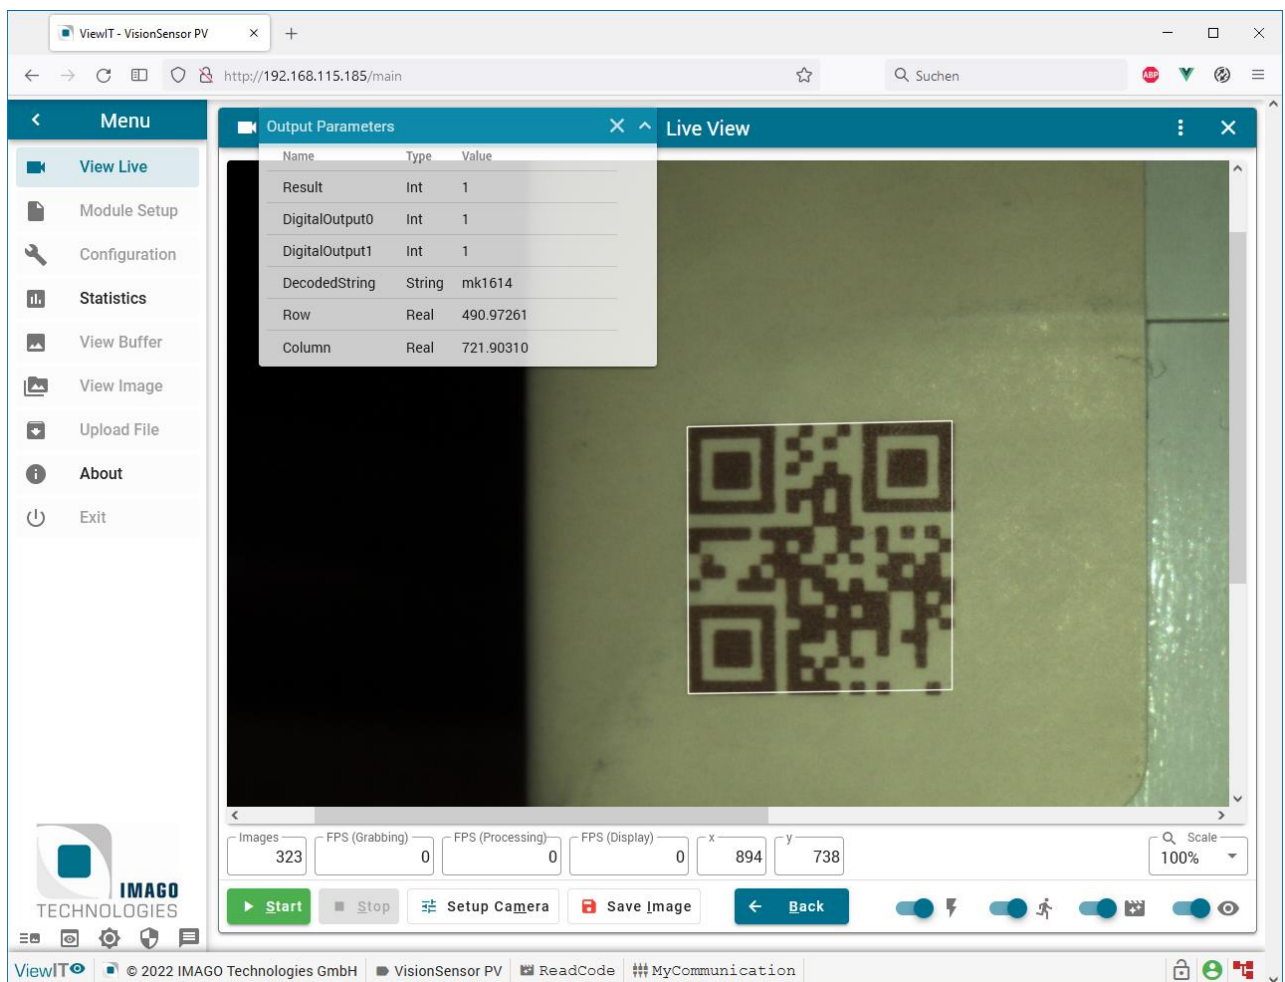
ViewIT - VisionSensor PV ×
+

http://192.168.115.185/main

Suchen

Menu

View Live
Module Setup
Configuration
Statistics
View Buffer
View Image
Upload File
About
Exit

IMAGO
TECHNOLOGIES

Output Parameters

| Name | Type | Value |
|---|---|---|
| Result | Int | 1 |
| DigitalOutput0 | Int | 1 |
| DigitalOutput1 | Int | 1 |
| DecodedString | String | mk1614 |
| Row | Real | 490.97261 |
| Column | Real | 721.90310 |

Live View

Images 323
FPS (Grabbing) 0
FPS (Processing) 0
FPS (Display) 0
x 894
y 738
Scale 100%

Start
Stop
Setup Camera
Save Image
Back

ViewIT © 2022 IMAGO Technologies GmbH VisionSensor PV ReadCode MyCommunication